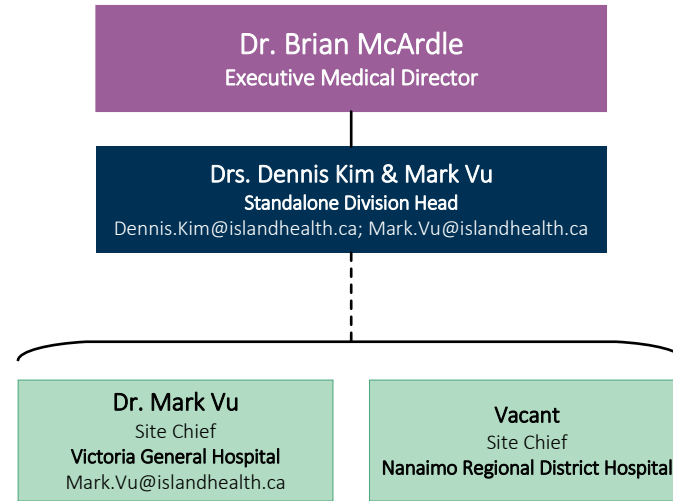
Dr. Brian McArdle
Executive Medical Director

Drs. Dennis Kim & Mark Vu
Standalone Division Head
Dennis.Kim@islandhealth.ca; Mark.Vu@islandhealth.ca

Dr. Mark Vu
Site Chief
Victoria General Hospital
Mark.Vu@islandhealth.ca

Vacant
Site Chief
Nanaimo Regional District Hospital